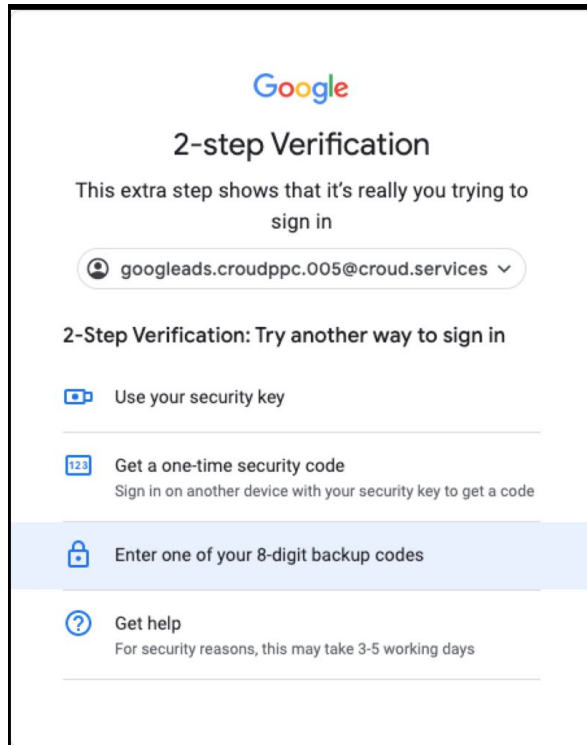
Google

2-step Verification

This extra step shows that it's really you trying to sign in

googleads.croudppc.005@croud.services

2-Step Verification: Try another way to sign in

Use your security key

123 Get a one-time security code
Sign in on another device with your security key to get a code

Enter one of your 8-digit backup codes

Get help
For security reasons, this may take 3-5 working days